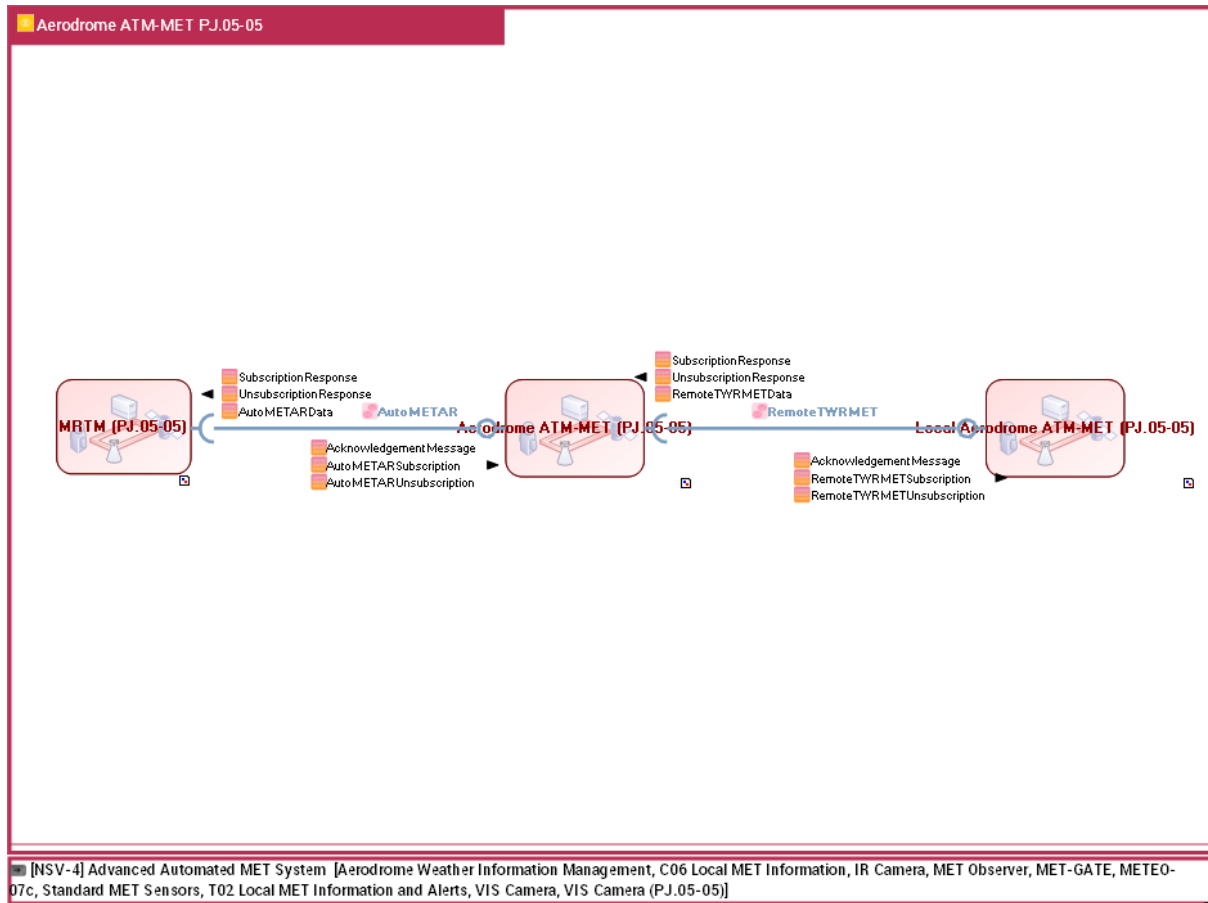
Aerodrome ATM-MET PJ.05-05

SubscriptionResponse
UnsubscriptionResponse
AutoMETARData

AutoMETAR

MRTM (PJ.05-05)

Aerodrome ATM-MET (PJ.05-05)

AcknowledgementMessage
AutoMETARSubscription
AutoMETARUnsubscription

SubscriptionResponse
UnsubscriptionResponse
RemoteTWRMETData

RemoteTWRMET

Local Aerodrome ATM-MET (PJ.05-05)

AcknowledgementMessage
RemoteTWRMETSubscription
RemoteTWRMETUnsubscription

[NSV-4] Advanced Automated MET System [Aerodrome Weather Information Management, C06 Local MET Information, IR Camera, MET Observer, MET-GATE, METEO-07c, Standard MET Sensors, T02 Local MET Information and Alerts, VIS Camera, VIS Camera (PJ.05-05)]